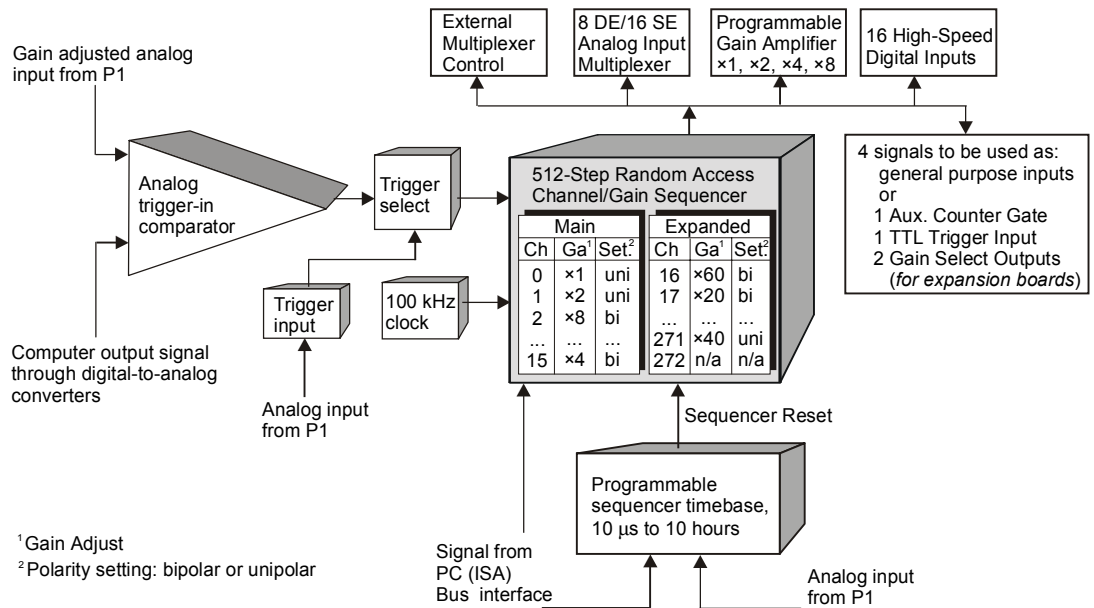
External Multiplexer Control

8 DE/16 SE Analog Input Multiplexer

Programmable Gain Amplifier ×1, ×2, ×4, ×8

16 High-Speed Digital Inputs

Gain adjusted analog input from P1

Analog trigger-in comparator

Trigger select

512-Step Random Access Channel/Gain Sequencer

| Main | | |
|---|---|---|
| Ch | Ga$^1$ | Set.$^2$ |
| 0 | ×1 | uni |
| 1 | ×2 | uni |
| 2 | ×8 | bi |
| ... | ... | ... |
| 15 | ×4 | bi |

| Expanded | | |
|---|---|---|
| Ch | Ga$^1$ | Set.$^2$ |
| 16 | ×60 | bi |
| 17 | ×20 | bi |
| ... | ... | ... |
| 271 | ×40 | uni |
| 272 | n/a | n/a |

4 signals to be used as:
general purpose inputs
or
1 Aux. Counter Gate
1 TTL Trigger Input
2 Gain Select Outputs (for expansion boards)

Trigger input

100 kHz clock

Computer output signal through digital-to-analog converters

Analog input from P1

Sequencer Reset

Programmable sequencer timebase, 10 μs to 10 hours

$^1$Gain Adjust
$^2$Polarity setting: bipolar or unipolar

Signal from PC (ISA) Bus interface

Analog input from P1